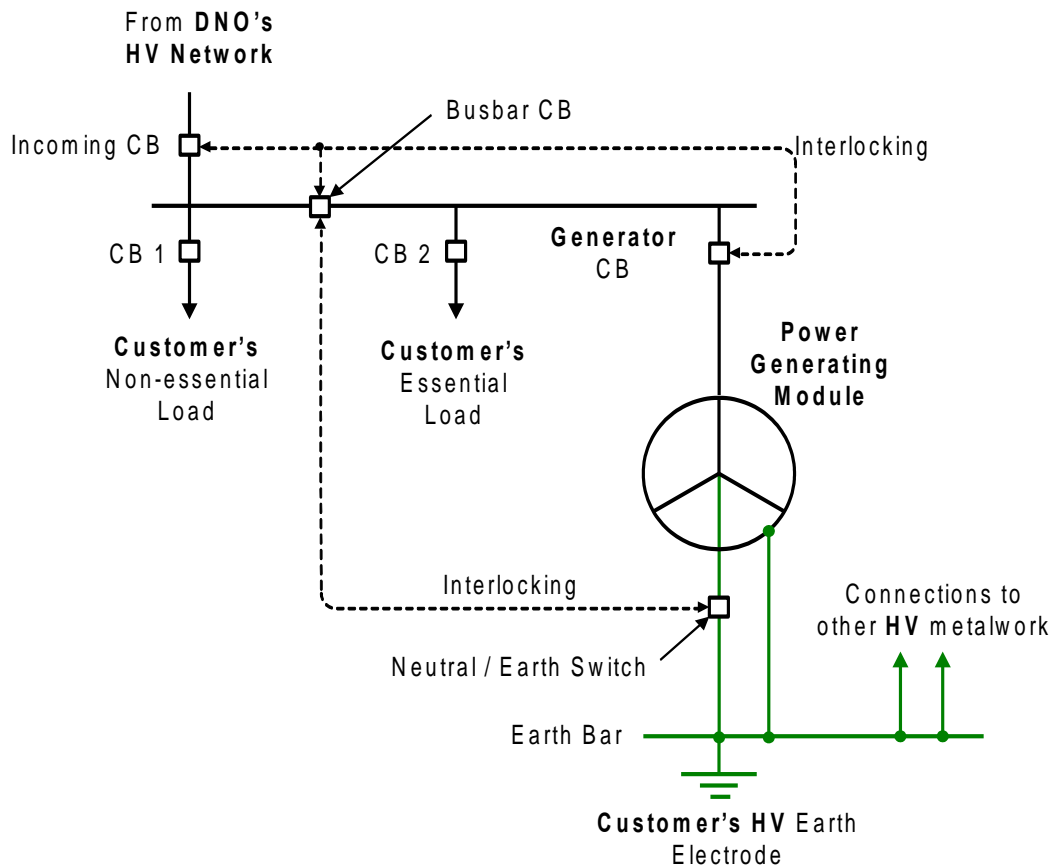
From DNO's HV Network

Busbar CB

Incoming CB

Interlocking

CB 1

CB 2

Generator CB

Customer's Non-essential Load

Customer's Essential Load

Power Generating Module

Interlocking

Connections to other HV metalwork

Neutral / Earth Switch

Earth Bar

Customer's HV Earth Electrode